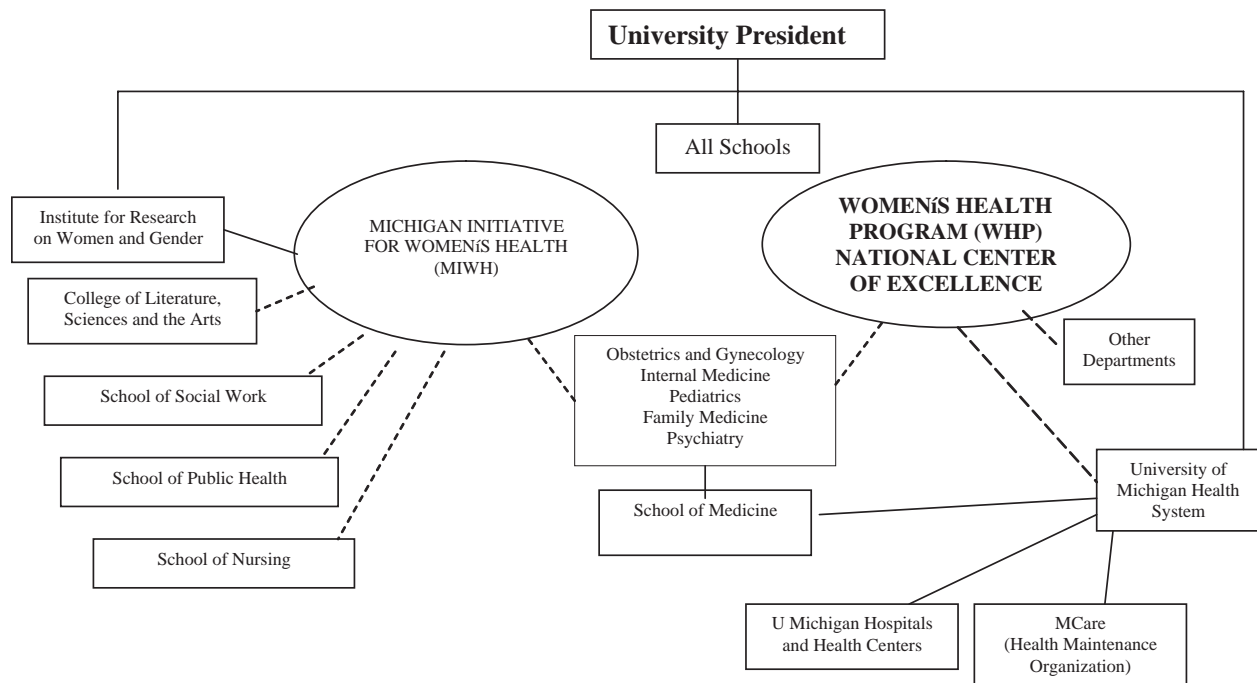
University President

All Schools

Institute for Research on Women and Gender

MICHIGAN INITIATIVE FOR WOMENíS HEALTH (MIWH)

WOMENíS HEALTH PROGRAM (WHP) NATIONAL CENTER OF EXCELLENCE

College of Literature, Sciences and the Arts

Other Departments

School of Social Work

Obstetrics and Gynecology
Internal Medicine
Pediatrics
Family Medicine
Psychiatry

School of Public Health

University of Michigan Health System

School of Medicine

School of Nursing

U Michigan Hospitals and Health Centers

MCare (Health Maintenance Organization)